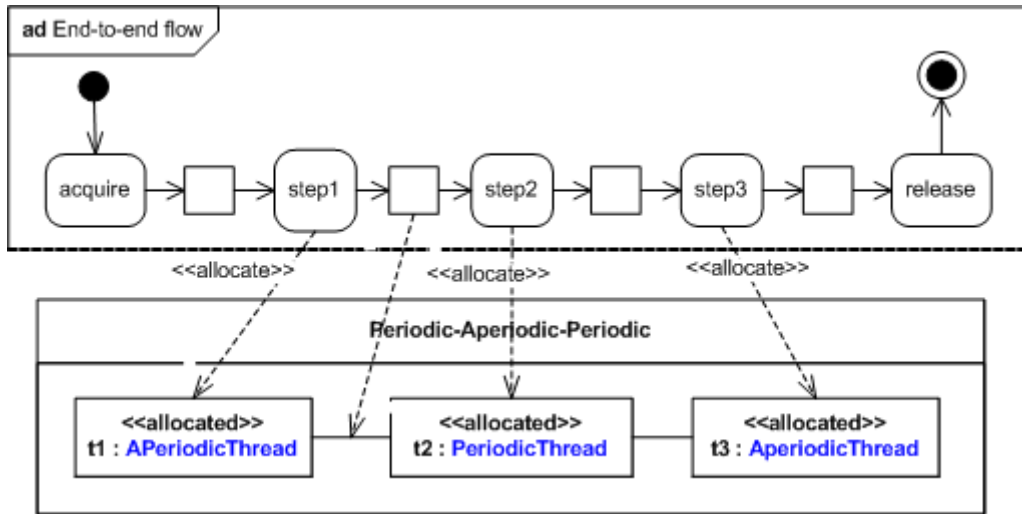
ad End-to-end flow

acquire

step1

step2

step3

release

<<allocate>>

<<allocate>>

<<allocate>>

Periodic-Aperiodic-Periodic

<<allocated>>
t1 : APeriodicThread

<<allocated>>
t2 : PeriodicThread

<<allocated>>
t3 : AperiodicThread